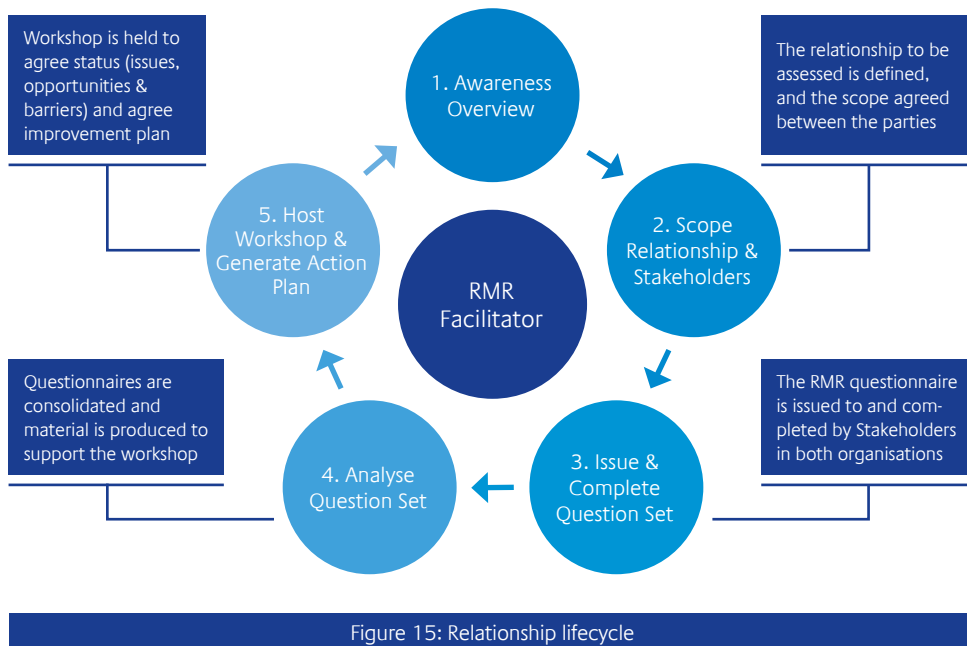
Workshop is held to agree status (issues, opportunities & barriers) and agree improvement plan

1. Awareness Overview

The relationship to be assessed is defined, and the scope agreed between the parties

5. Host Workshop & Generate Action Plan

RMR Facilitator

2. Scope Relationship & Stakeholders

Questionnaires are consolidated and material is produced to support the workshop

The RMR questionnaire is issued to and completed by Stakeholders in both organisations

4. Analyse Question Set

3. Issue & Complete Question Set

Figure 15: Relationship lifecycle